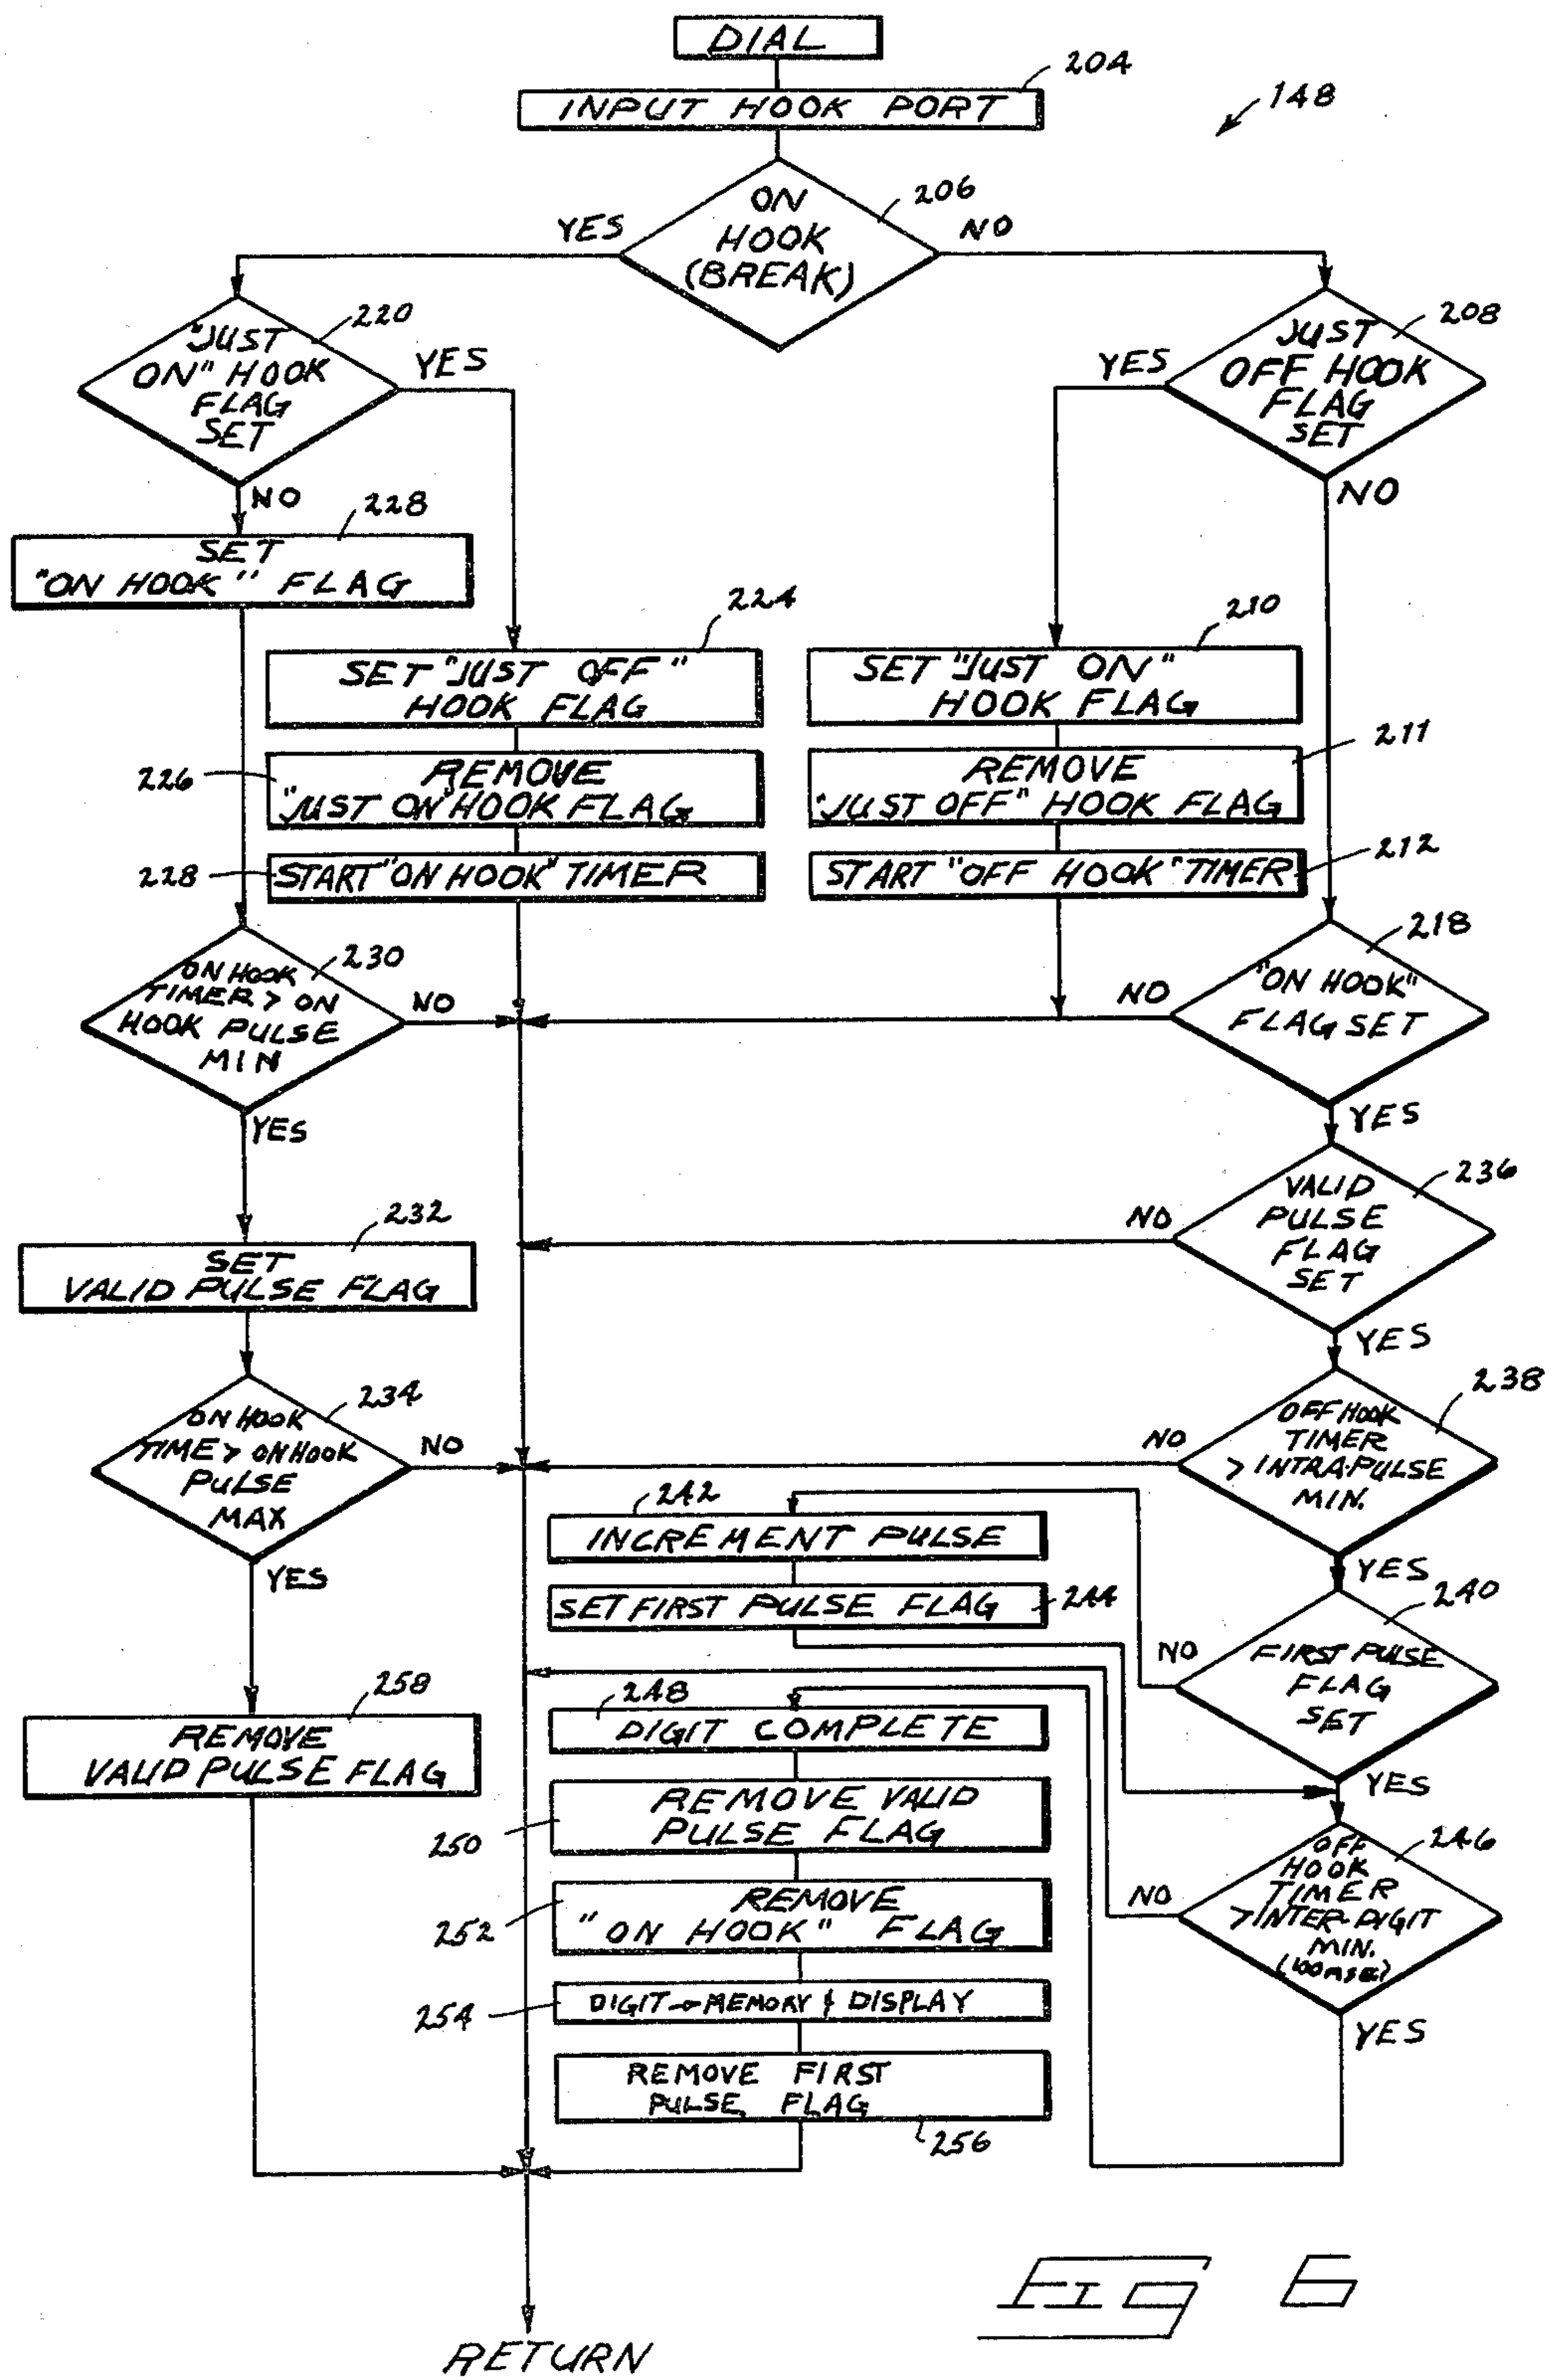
DIAL

INPUT HOOK PORT 204

148

ON HOOK (BREAK) 206

YES

NO

"JUST ON" HOOK FLAG SET 220

YES

JUST OFF HOOK FLAG SET 208

YES

NO

NO

228 SET "ON HOOK" FLAG

224 SET "JUST OFF" HOOK FLAG

210 SET "JUST ON" HOOK FLAG

226 REMOVE "JUST ON" HOOK FLAG

REMOVE "JUST OFF" HOOK FLAG 211

228 START "ON HOOK" TIMER

START "OFF HOOK" TIMER 212

ON HOOK TIMER > ON HOOK PULSE MIN 230

NO

NO

"ON HOOK" FLAG SET 218

YES

YES

232 SET VALID PULSE FLAG

NO

VALID PULSE FLAG SET 236

YES

ON HOOK TIME > ON HOOK PULSE MAX 234

NO

NO

OFF HOOK TIMER > INTRA-PULSE MIN. 238

242 INCREMENT PULSE

YES

SET FIRST PULSE FLAG 244

240

YES

NO

FIRST PULSE FLAG SET

258 REMOVE VALID PULSE FLAG

248 DIGIT COMPLETE

YES

250 REMOVE VALID PULSE FLAG

NO

OFF HOOK TIMER > INTER-DIGIT MIN. (100 msec) 246

252 REMOVE "ON HOOK" FLAG

254 DIGIT → MEMORY & DISPLAY

YES

REMOVE FIRST PULSE FLAG 256

FIG 6

RETURN